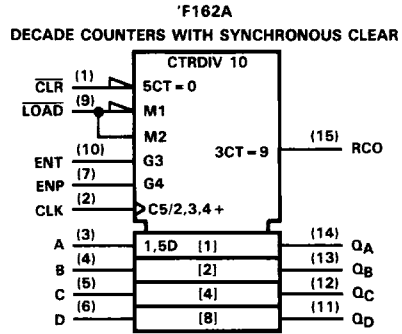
'F162A
DECADE COUNTERS WITH SYNCHRONOUS CLEAR

CTRDIV 10

$\overline{CLR}$ (1) 5CT = 0
$\overline{LOAD}$ (9) M1
M2
ENT (10) G3
ENP (7) G4
CLK (2) C5/2,3,4+
3CT = 9 (15) RCO

A (3) 1,5D [1] (14) $Q_A$
B (4) [2] (13) $Q_B$
C (5) [4] (12) $Q_C$
D (6) [8] (11) $Q_D$